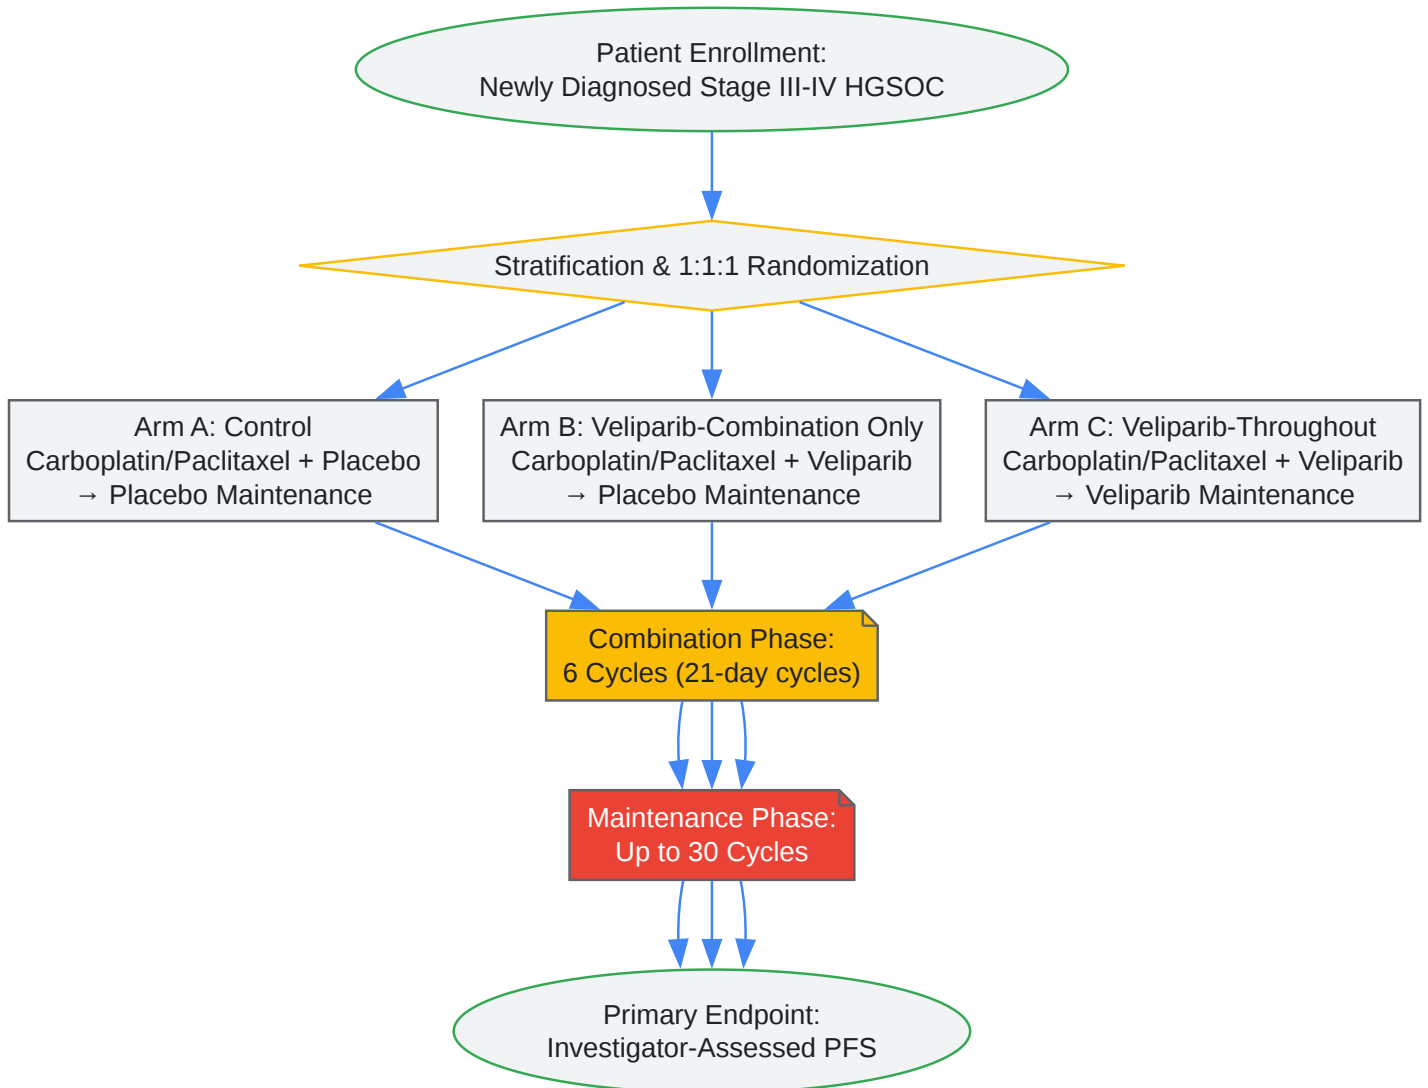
Patient Enrollment:
Newly Diagnosed Stage III-IV HGSOC

Stratification & 1:1:1 Randomization

Arm A: Control
Carboplatin/Paclitaxel + Placebo
→ Placebo Maintenance

Arm B: Veliparib-Combination Only
Carboplatin/Paclitaxel + Veliparib
→ Placebo Maintenance

Arm C: Veliparib-Throughout
Carboplatin/Paclitaxel + Veliparib
→ Veliparib Maintenance

Combination Phase:
6 Cycles (21-day cycles)

Maintenance Phase:
Up to 30 Cycles

Primary Endpoint:
Investigator-Assessed PFS